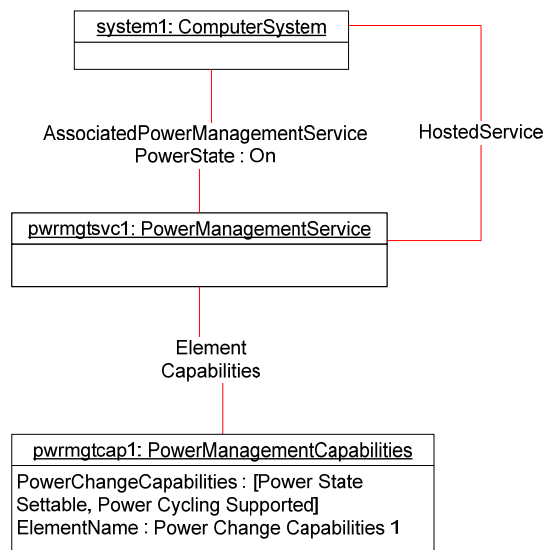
system1: ComputerSystem

AssociatedPowerManagementService
PowerState : On

HostedService

pwrmgtsvc1: PowerManagementService

Element
Capabilities

pwrmgtcap1: PowerManagementCapabilities

PowerChangeCapabilities : [Power State Settable, Power Cycling Supported]
ElementName : Power Change Capabilities 1